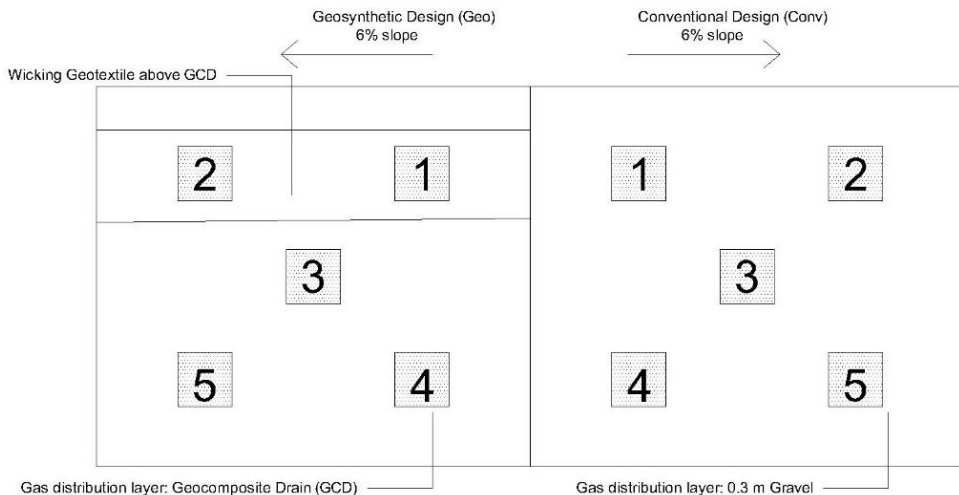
Geosynthetic Design (Geo)
6% slope

Conventional Design (Conv)
6% slope

Wicking Geotextile above GCD

2

1

1

2

3

3

5

4

4

5

Gas distribution layer: Geocomposite Drain (GCD)

Gas distribution layer: 0.3 m Gravel